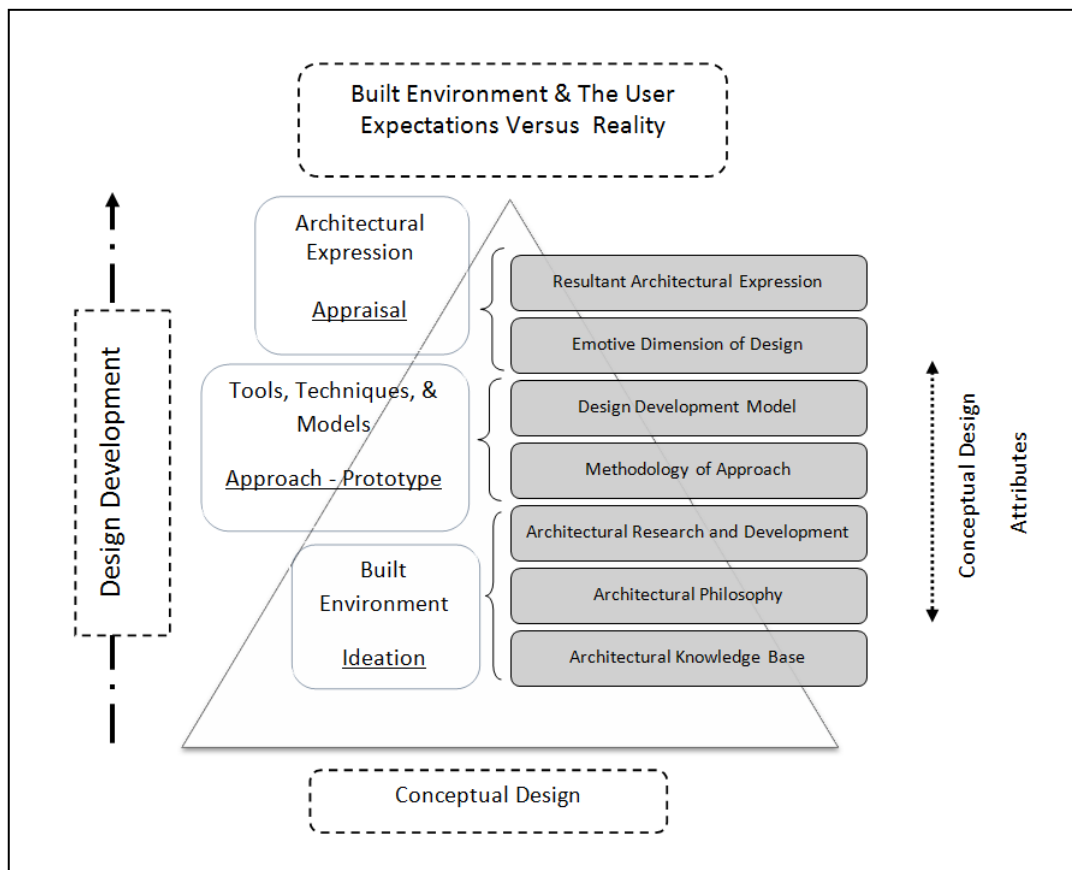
Built Environment & The User Expectations Versus Reality

Design Development

Architectural Expression

Appraisal

Resultant Architectural Expression

Emotive Dimension of Design

Tools, Techniques, & Models

Approach - Prototype

Design Development Model

Methodology of Approach

Built Environment

Ideation

Architectural Research and Development

Architectural Philosophy

Architectural Knowledge Base

Conceptual Design Attributes

Conceptual Design